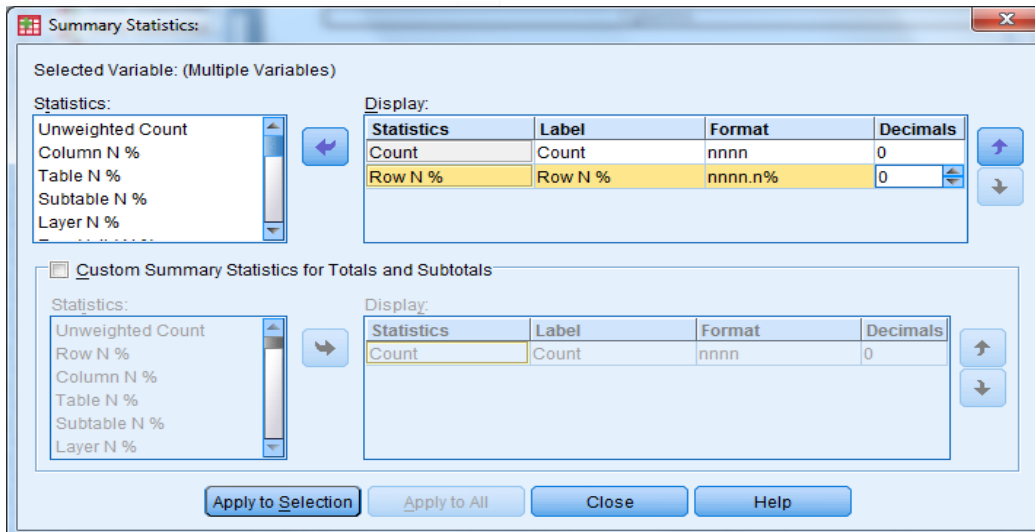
Summary Statistics:

Selected Variable: (Multiple Variables)

Statistics:

Unweighted Count
Column N %
Table N %
Subtable N %
Layer N %

Display:

| Statistics | Label | Format | Decimals |
|---|---|---|---|
| Count | Count | nnnn | 0 |
| Row N % | Row N % | nnnn.n% | 0 |

Custom Summary Statistics for Totals and Subtotals

Statistics:

Unweighted Count
Row N %
Column N %
Table N %
Subtable N %
Layer N %

Display:

| Statistics | Label | Format | Decimals |
|---|---|---|---|
| Count | Count | nnnn | 0 |

Apply to Selection   Apply to All   Close   Help